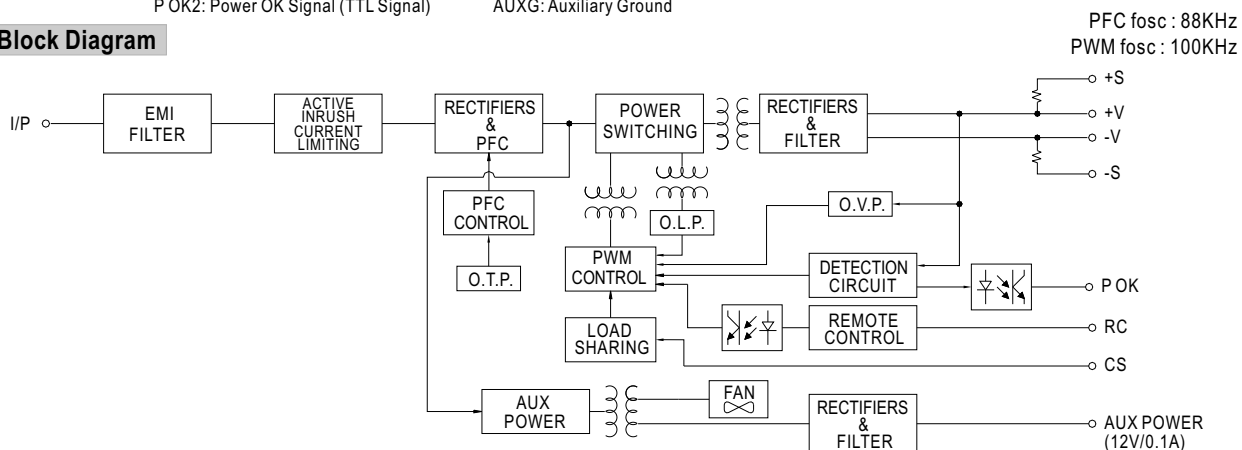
P OK2: Power OK Signal (TTL Signal)
AUXG: Auxiliary Ground

Block Diagram

PFC fosc : 88KHz
PWM fosc : 100KHz

I/P
EMI FILTER
ACTIVE INRUSH CURRENT LIMITING
RECTIFIERS & PFC
POWER SWITCHING
RECTIFIERS & FILTER
+S
+V
-V
-S
PFC CONTROL
O.L.P.
O.V.P.
PWM CONTROL
O.T.P.
DETECTION CIRCUIT
P OK
LOAD SHARING
REMOTE CONTROL
RC
CS
AUX POWER
FAN
RECTIFIERS & FILTER
AUX POWER (12V/0.1A)